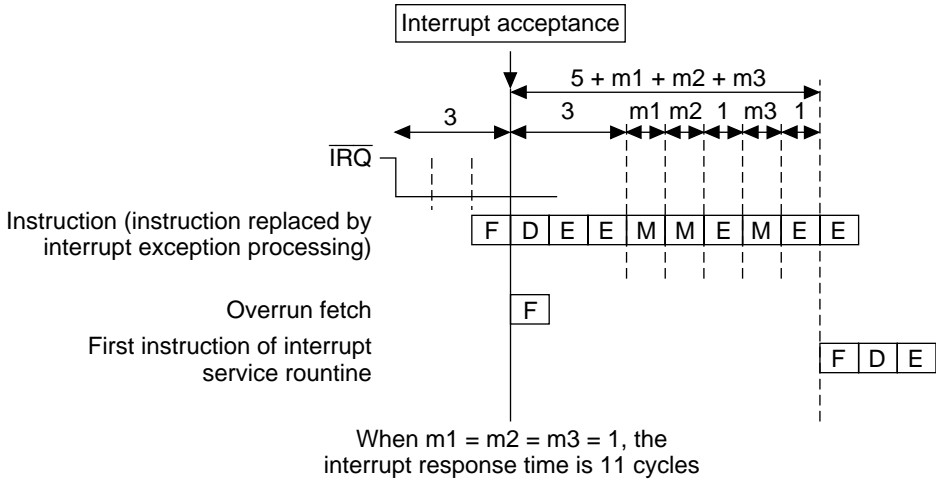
Interrupt acceptance

5 + m1 + m2 + m3

3

3

m1 m2 1 m3 1

$\overline{IRQ}$

Instruction (instruction replaced by interrupt exception processing)

| F | D | E | E | M | M | E | M | E | E |
|---|---|---|---|---|---|---|---|---|---|

Overrun fetch

F

First instruction of interrupt service rountine

| F | D | E |
|---|---|---|

When m1 = m2 = m3 = 1, the interrupt response time is 11 cycles